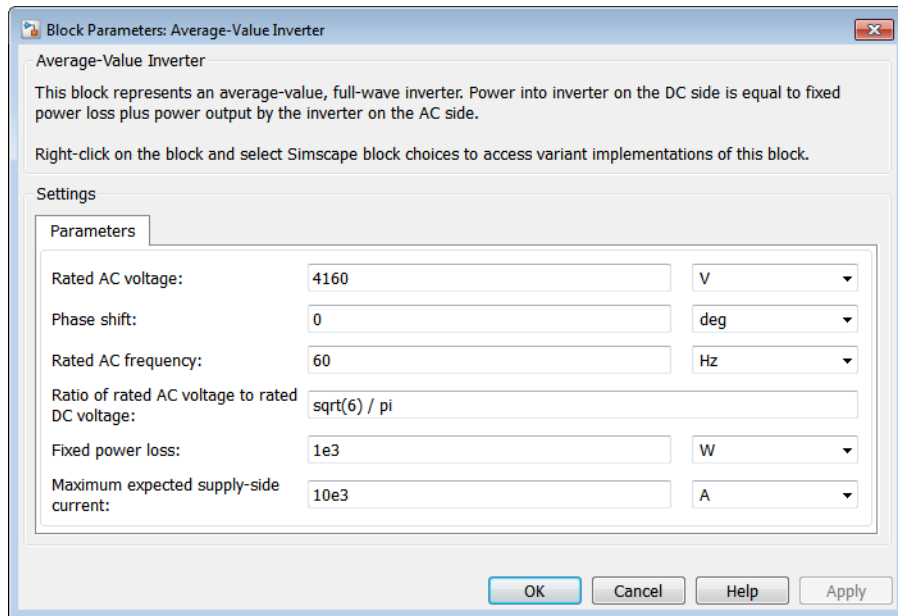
Block Parameters: Average-Value Inverter

Average-Value Inverter

This block represents an average-value, full-wave inverter. Power into inverter on the DC side is equal to fixed power loss plus power output by the inverter on the AC side.

Right-click on the block and select Simscape block choices to access variant implementations of this block.

Settings

Parameters

| | | |
|---|---|---|
| Rated AC voltage: | 4160 | V |
| Phase shift: | 0 | deg |
| Rated AC frequency: | 60 | Hz |
| Ratio of rated AC voltage to rated DC voltage: | sqrt(6) / pi | |
| Fixed power loss: | 1e3 | W |
| Maximum expected supply-side current: | 10e3 | A |

OK Cancel Help Apply